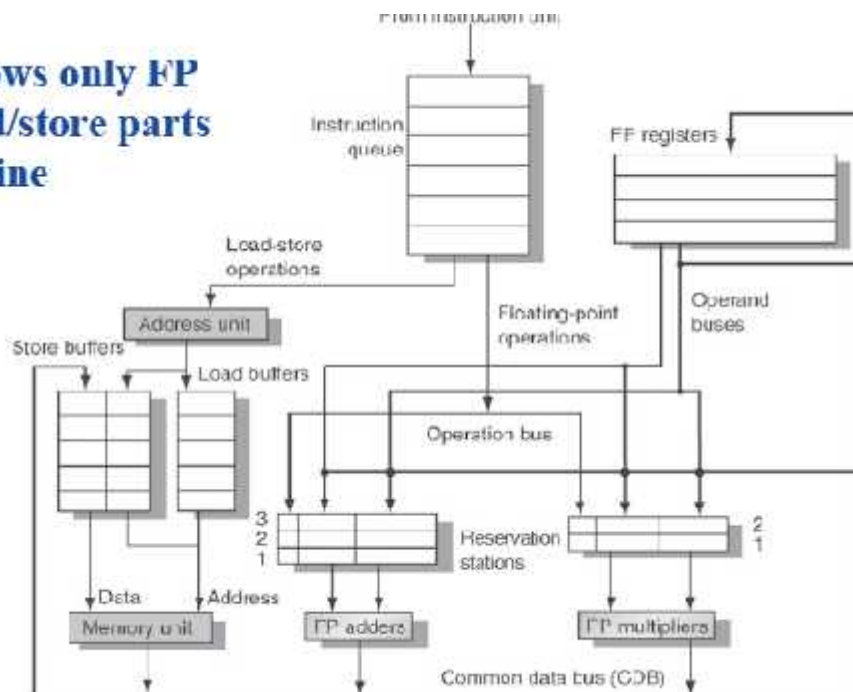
ows only FP
l/store parts
ine

From instruction unit

Instruction queue

FP registers

Load-store operations

Address unit

Floating-point operations

Operand buses

Store buffers

Load buffers

Operation bus

3
2
1

Reservation stations

2
1

Data

Address

Memory unit

FP adders

FP multipliers

Common data bus (CDB)